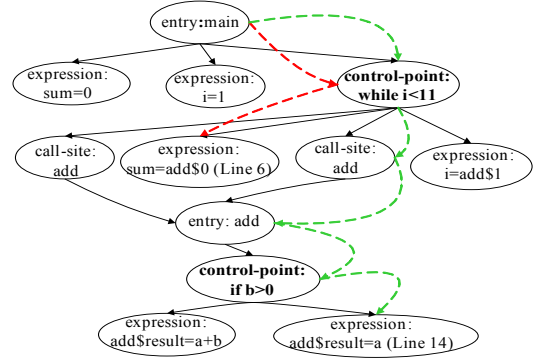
entry:main

expression: sum=0

expression: i=1

control-point: while i<11

call-site: add

expression: sum=add$0 (Line 6)

call-site: add

expression: i=add$1

entry: add

control-point: if b>0

expression: add$result=a+b

expression: add$result=a (Line 14)